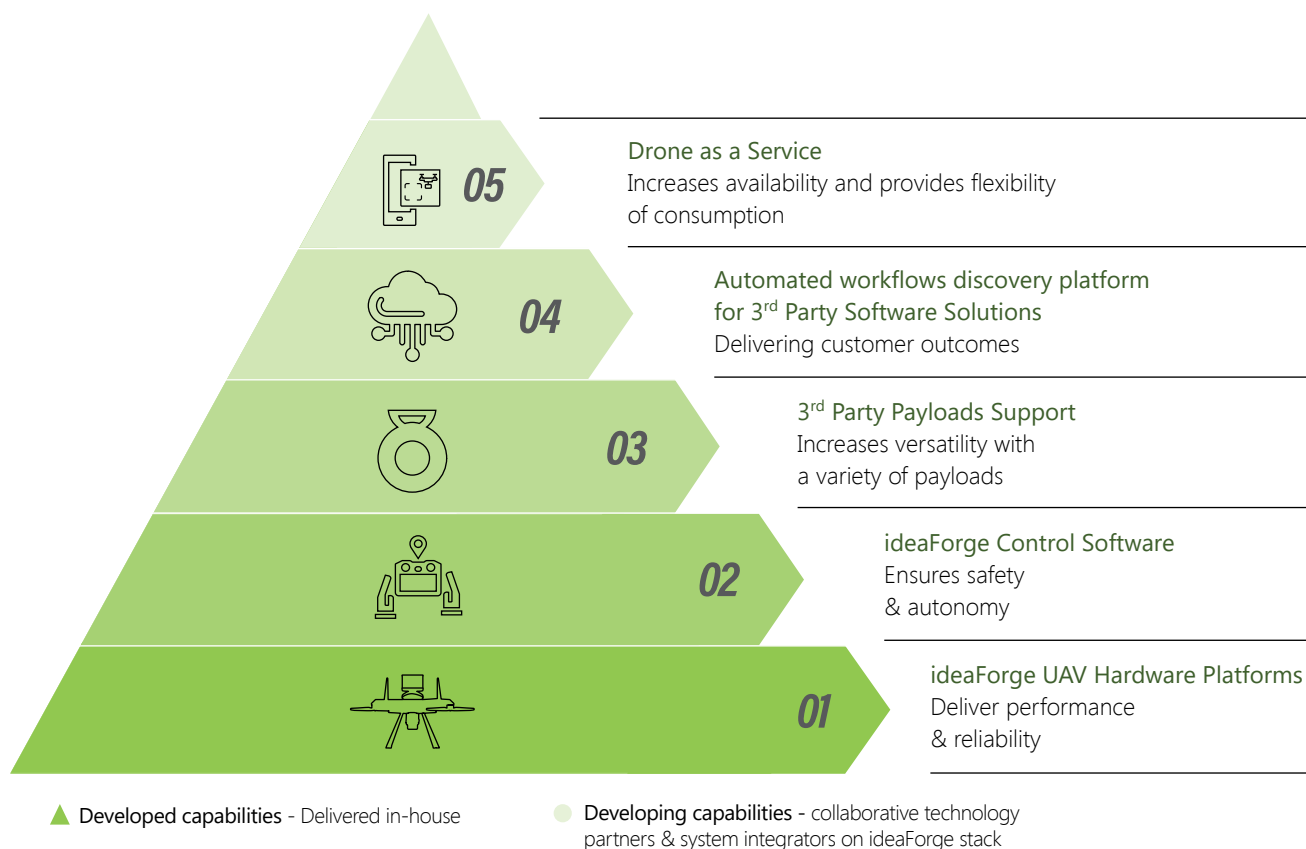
05

Drone as a Service
Increases availability and provides flexibility of consumption

04

Automated workflows discovery platform for 3$^{rd}$ Party Software Solutions
Delivering customer outcomes

03

3$^{rd}$ Party Payloads Support
Increases versatility with a variety of payloads

02

ideaForge Control Software
Ensures safety & autonomy

01

ideaForge UAV Hardware Platforms
Deliver performance & reliability

Developed capabilities - Delivered in-house

Developing capabilities - collaborative technology partners & system integrators on ideaForge stack